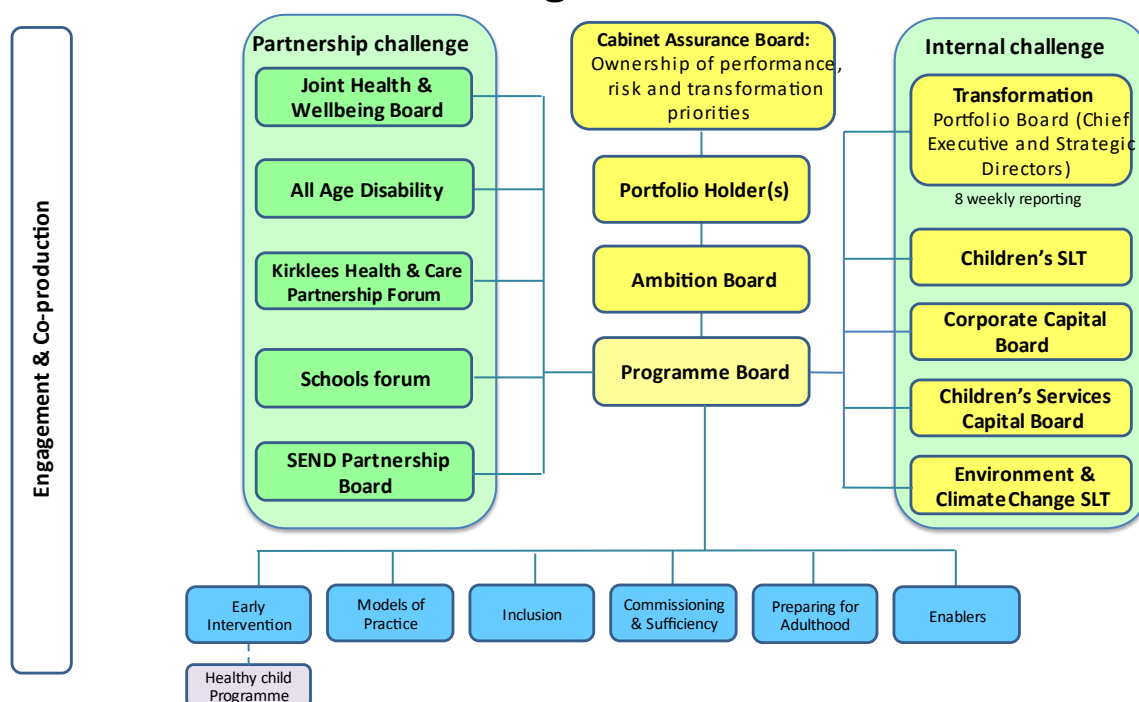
Engagement & Co-production

Partnership challenge

Joint Health & Wellbeing Board

All Age Disability

Kirklees Health & Care Partnership Forum

Schools forum

SEND Partnership Board

Cabinet Assurance Board: Ownership of performance, risk and transformation priorities

Portfolio Holder(s)

Ambition Board

Programme Board

Internal challenge

Transformation Portfolio Board (Chief Executive and Strategic Directors)

8 weekly reporting

Children's SLT

Corporate Capital Board

Children's Services Capital Board

Environment & Climate Change SLT

Early Intervention

Models of Practice

Inclusion

Commissioning & Sufficiency

Preparing for Adulthood

Enablers

Healthy child Programme